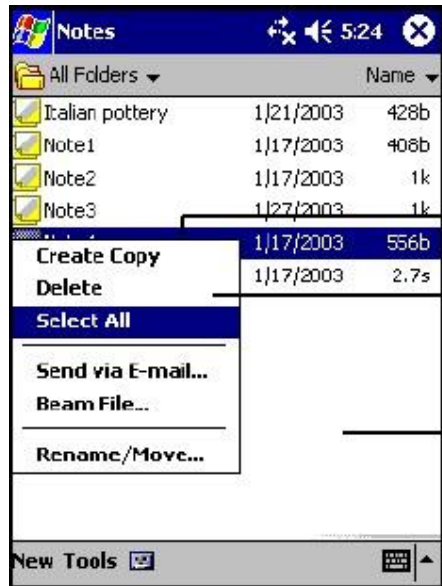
Notes 5:24

All Folders

Name

| | | |
|---|---|---|
| Italian pottery | 1/21/2003 | 428b |
| Note1 | 1/17/2003 | 408b |
| Note2 | 1/17/2003 | 1k |
| Note3 | 1/27/2003 | 1k |
| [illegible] | 1/17/2003 | 556b |
| | 1/17/2003 | 2.7s |

Create Copy
Delete
Select All
Send via E-mail...
Beam File...
Rename/Move...

New Tools